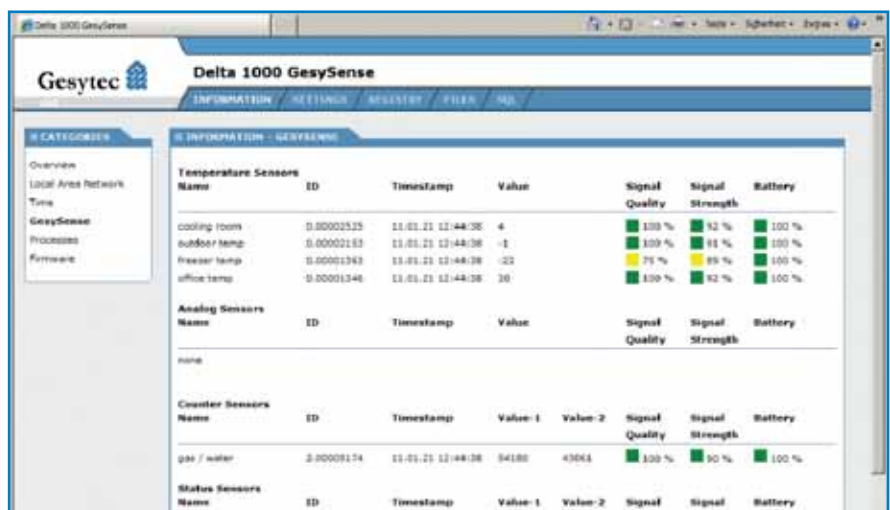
Delta 1000 GesySense

Side • Sikkerhet • Ekstra •

Gesytec

Delta 1000 GesySense

INFORMATION SETTINGS REGISTRY FILES SQL

CATEGORIES

Overview
Local Area Network
Time
GesySense
Processes
Firmware

INFORMATION - GESYSENSE

Temperature Sensors

| Name | ID | Timestamp | Value | Signal Quality | Signal Strength | Battery |
|---|---|---|---|---|---|---|
| cooling room | 0.00002525 | 11.01.21 12:44:38 | 4 | 100 % | 92 % | 100 % |
| outdoor temp | 0.00002153 | 11.01.21 12:44:38 | -1 | 100 % | 81 % | 100 % |
| freezer temp | 0.00001363 | 11.01.21 12:44:38 | -22 | 75 % | 89 % | 100 % |
| office temp | 0.00001346 | 11.01.21 12:44:38 | 20 | 100 % | 92 % | 100 % |

Analog Sensors

| Name | ID | Timestamp | Value | Signal Quality | Signal Strength | Battery |
|---|---|---|---|---|---|---|
| none | | | | | | |

Counter Sensors

| Name | ID | Timestamp | Value-1 | Value-2 | Signal Quality | Signal Strength | Battery |
|---|---|---|---|---|---|---|---|
| gas / water | 2.00009174 | 11.01.21 12:44:38 | 54180 | 43061 | 100 % | 90 % | 100 % |

Status Sensors

| Name | ID | Timestamp | Value-1 | Value-2 | Signal | Signal | Battery |
|---|---|---|---|---|---|---|---|